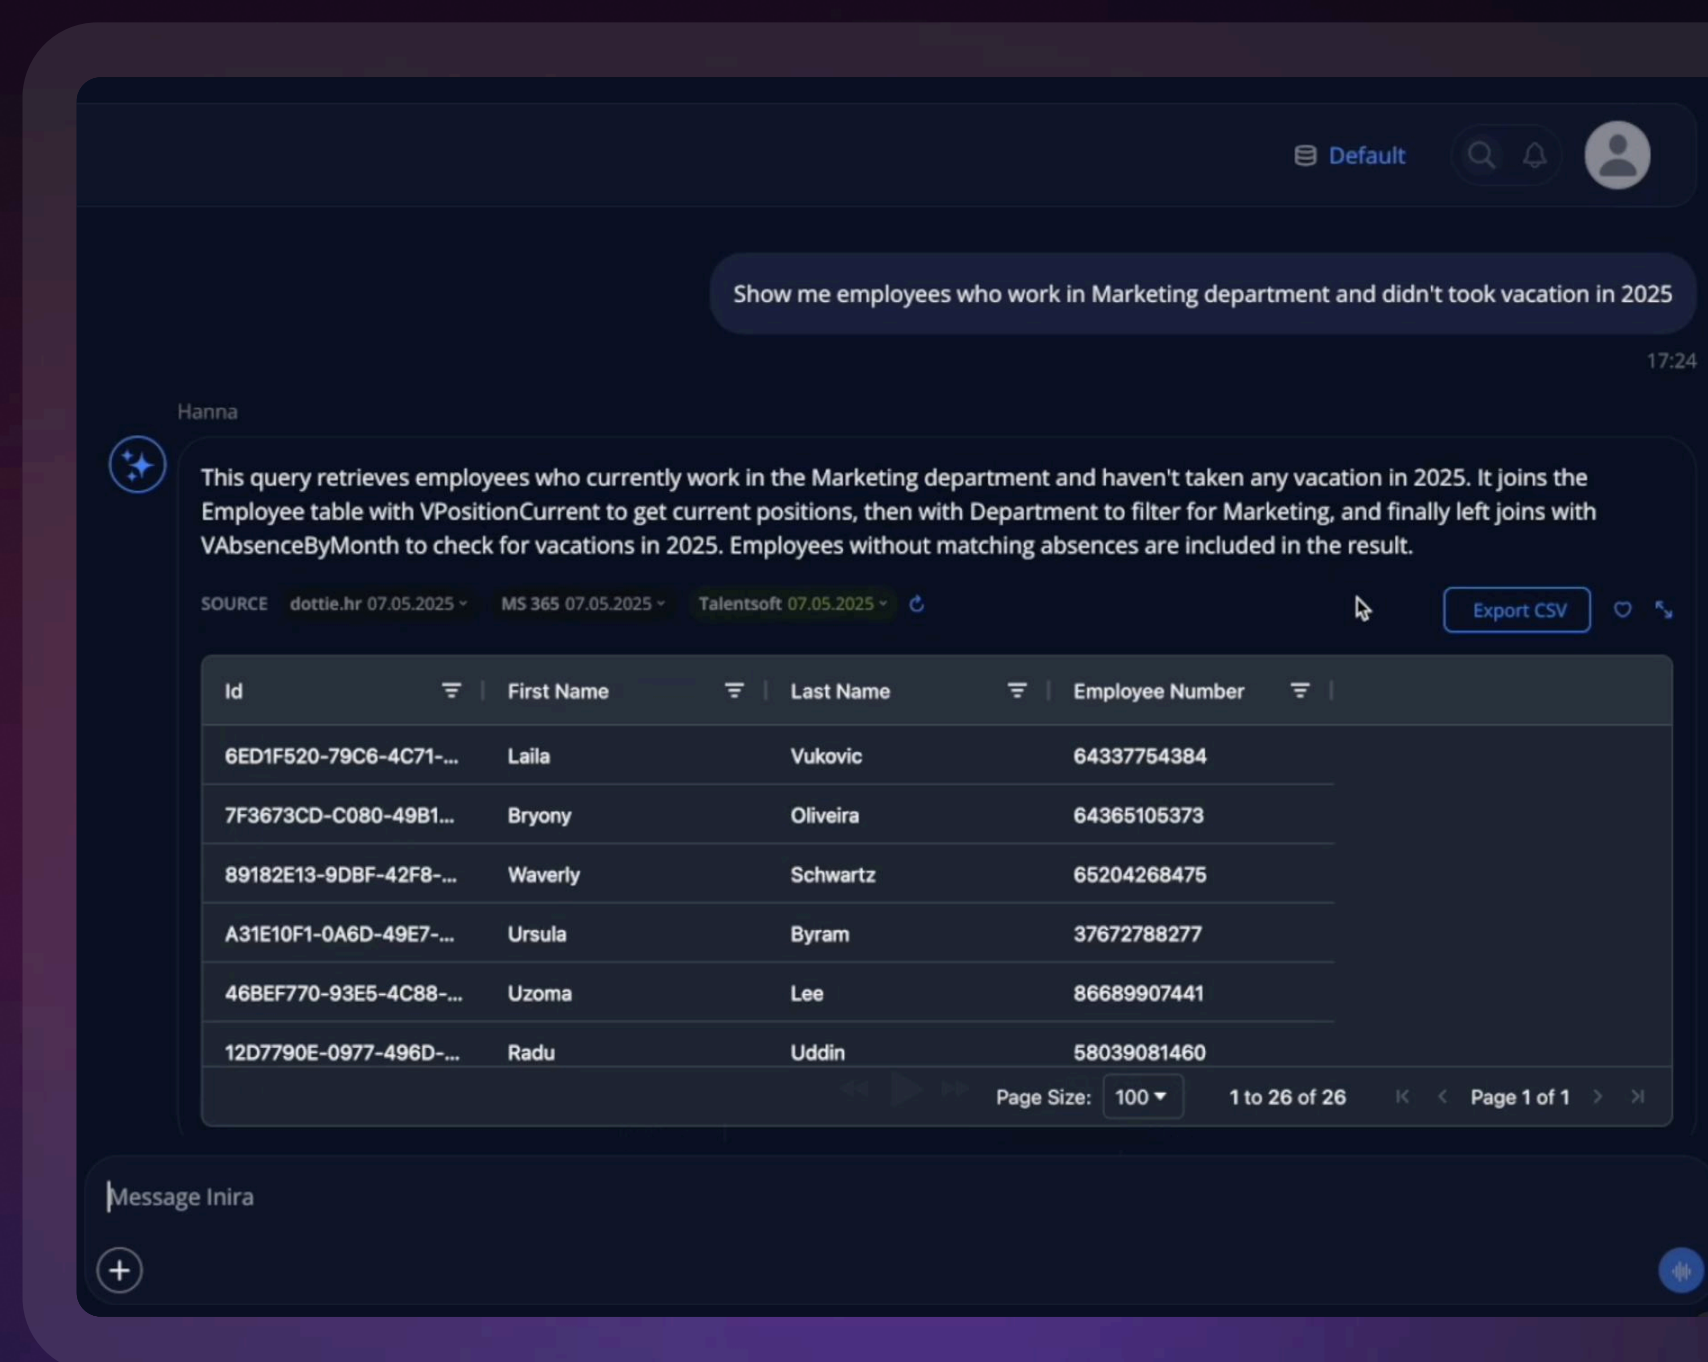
Default

Show me employees who work in Marketing department and didn't took vacation in 2025

17:24

Hanna

This query retrieves employees who currently work in the Marketing department and haven't taken any vacation in 2025. It joins the Employee table with VPositionCurrent to get current positions, then with Department to filter for Marketing, and finally left joins with VAbsenceByMonth to check for vacations in 2025. Employees without matching absences are included in the result.

SOURCE dottie.hr 07.05.2025 MS 365 07.05.2025 Talentsoft 07.05.2025

Export CSV

| Id | First Name | Last Name | Employee Number |
|---|---|---|---|
| 6ED1F520-79C6-4C71-... | Laila | Vukovic | 64337754384 |
| 7F3673CD-C080-49B1... | Bryony | Oliveira | 64365105373 |
| 89182E13-9DBF-42F8-... | Waverly | Schwartz | 65204268475 |
| A31E10F1-0A6D-49E7-... | Ursula | Byram | 37672788277 |
| 46BEF770-93E5-4C88-... | Uzoma | Lee | 86689907441 |
| 12D7790E-0977-496D-... | Radu | Uddin | 58039081460 |

Page Size: 100 1 to 26 of 26 Page 1 of 1

Message Inira